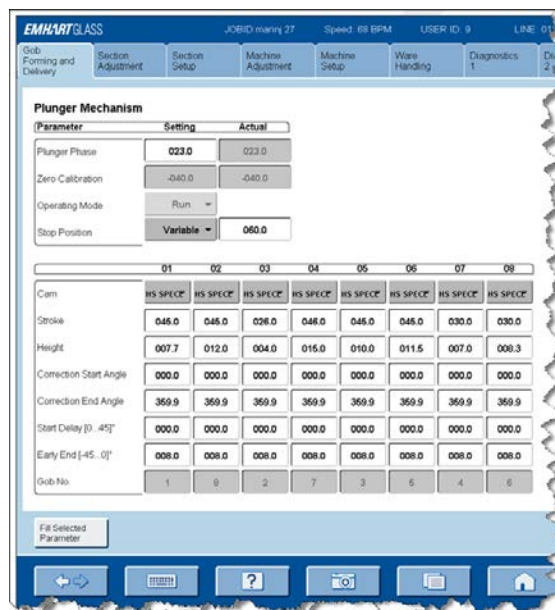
EMHARTGLASS JOBID manrj 27 Speed: 68 BPM USER ID: 9 LINE: 01

Gob Forming and Delivery | Section Adjustment | Section Setup | Machine Adjustment | Machine Setup | Ware Handling | Diagnostics 1 | Di 2

Plunger Mechanism

| Parameter | Setting | Actual |
|---|---|---|
| Plunger Phase | 023.0 | 023.0 |
| Zero Calibration | -040.0 | -040.0 |
| Operating Mode | Run | |
| Stop Position | Variable | 060.0 |

| | 01 | 02 | 03 | 04 | 05 | 06 | 07 | 08 |
|---|---|---|---|---|---|---|---|---|
| Cam | HS SPECE | HS SPECE | HS SPECE | HS SPECE | HS SPECE | HS SPECE | HS SPECE | HS SPECE |
| Stroke | 045.0 | 045.0 | 026.0 | 048.0 | 045.0 | 045.0 | 030.0 | 030.0 |
| Height | 007.7 | 012.0 | 004.0 | 015.0 | 010.0 | 011.5 | 007.0 | 008.3 |
| Correction Start Angle | 000.0 | 000.0 | 000.0 | 000.0 | 000.0 | 000.0 | 000.0 | 000.0 |
| Correction End Angle | 359.9 | 359.9 | 359.9 | 359.9 | 359.9 | 359.9 | 359.9 | 359.9 |
| Start Delay [0...45]° | 000.0 | 000.0 | 000.0 | 000.0 | 000.0 | 000.0 | 000.0 | 000.0 |
| Early End [-45...0]° | 008.0 | 008.0 | 008.0 | 008.0 | 008.0 | 008.0 | 008.0 | 008.0 |
| Gob No. | 1 | 8 | 2 | 7 | 3 | 5 | 4 | 6 |

Fill Selected Parameter

?